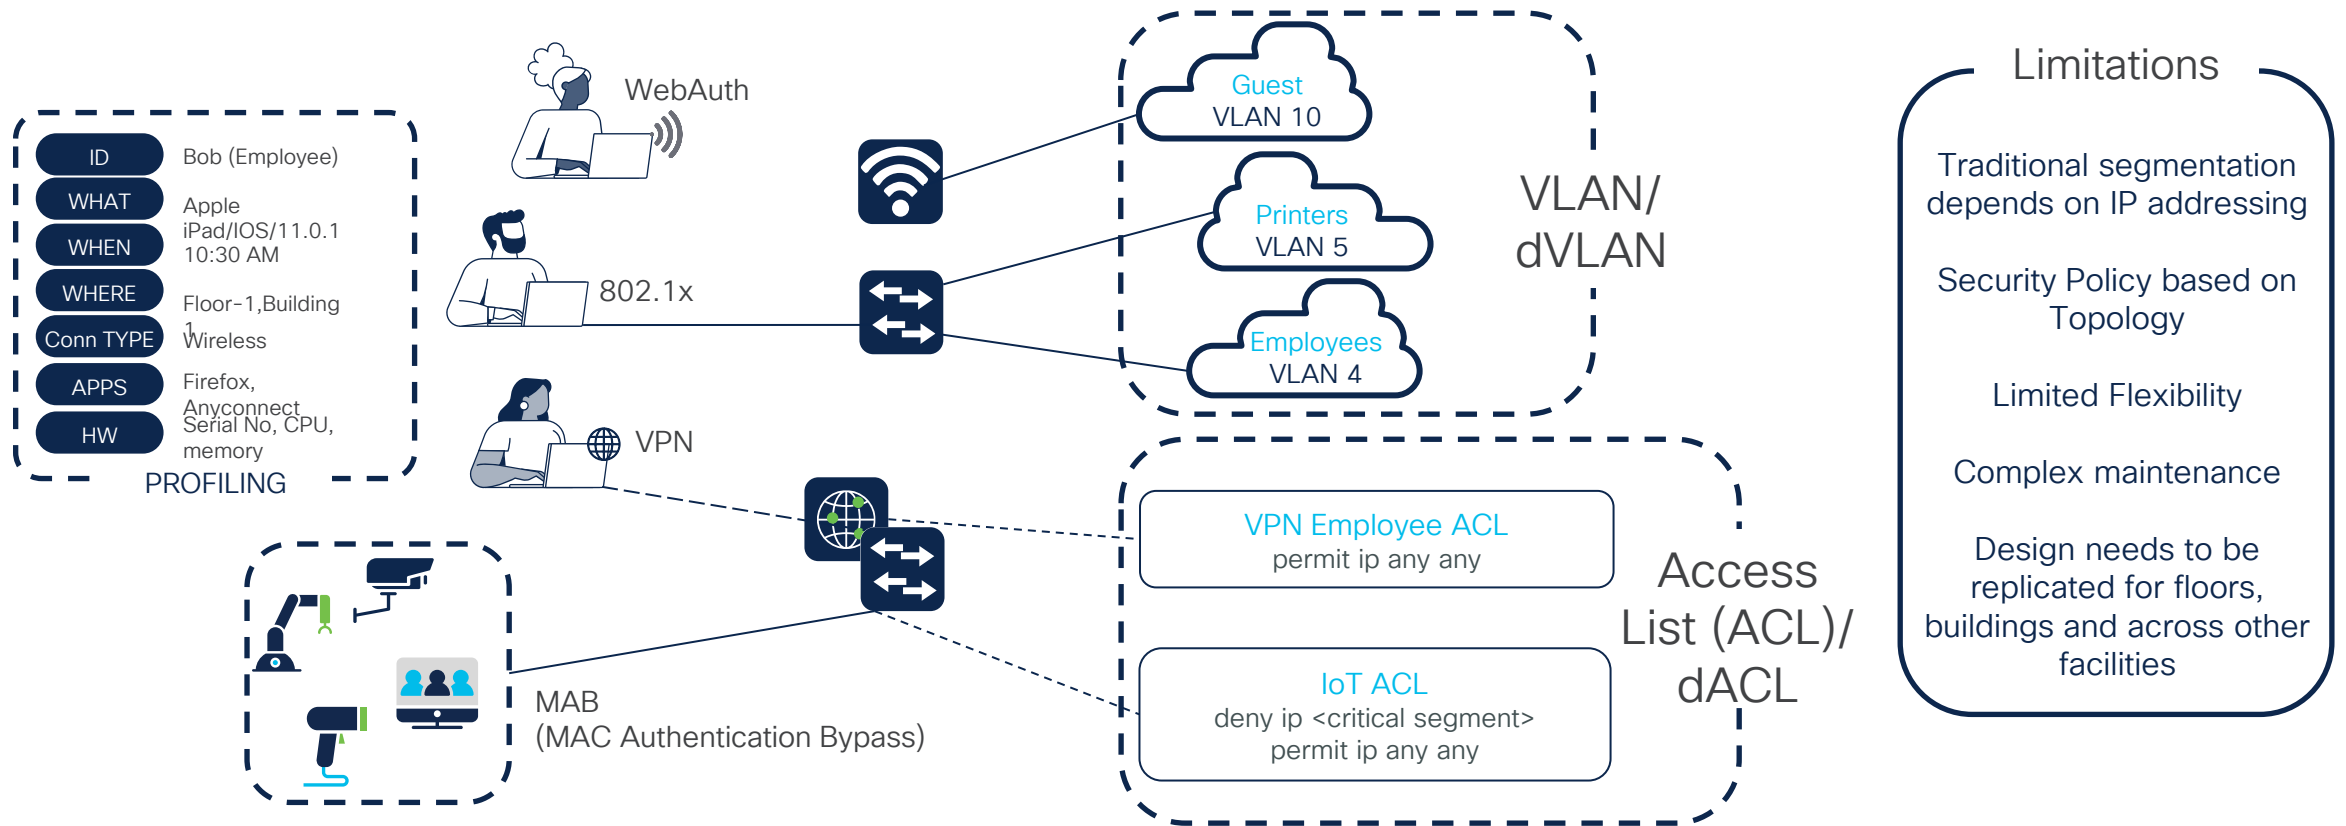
ID
Bob (Employee)
WHAT
Apple iPad/IOS/11.0.1
WHEN
10:30 AM
WHERE
Floor-1,Building 1
Conn TYPE
Wireless
APPS
Firefox, Anyconnect
HW
Serial No, CPU, memory
PROFILING

WebAuth
802.1x
VPN
MAB
(MAC Authentication Bypass)

Guest
VLAN 10
Printers
VLAN 5
Employees
VLAN 4
VLAN/ dVLAN

VPN Employee ACL
permit ip any any
IoT ACL
deny ip <critical segment>
permit ip any any
Access List (ACL)/ dACL

Limitations
Traditional segmentation depends on IP addressing
Security Policy based on Topology
Limited Flexibility
Complex maintenance
Design needs to be replicated for floors, buildings and across other facilities